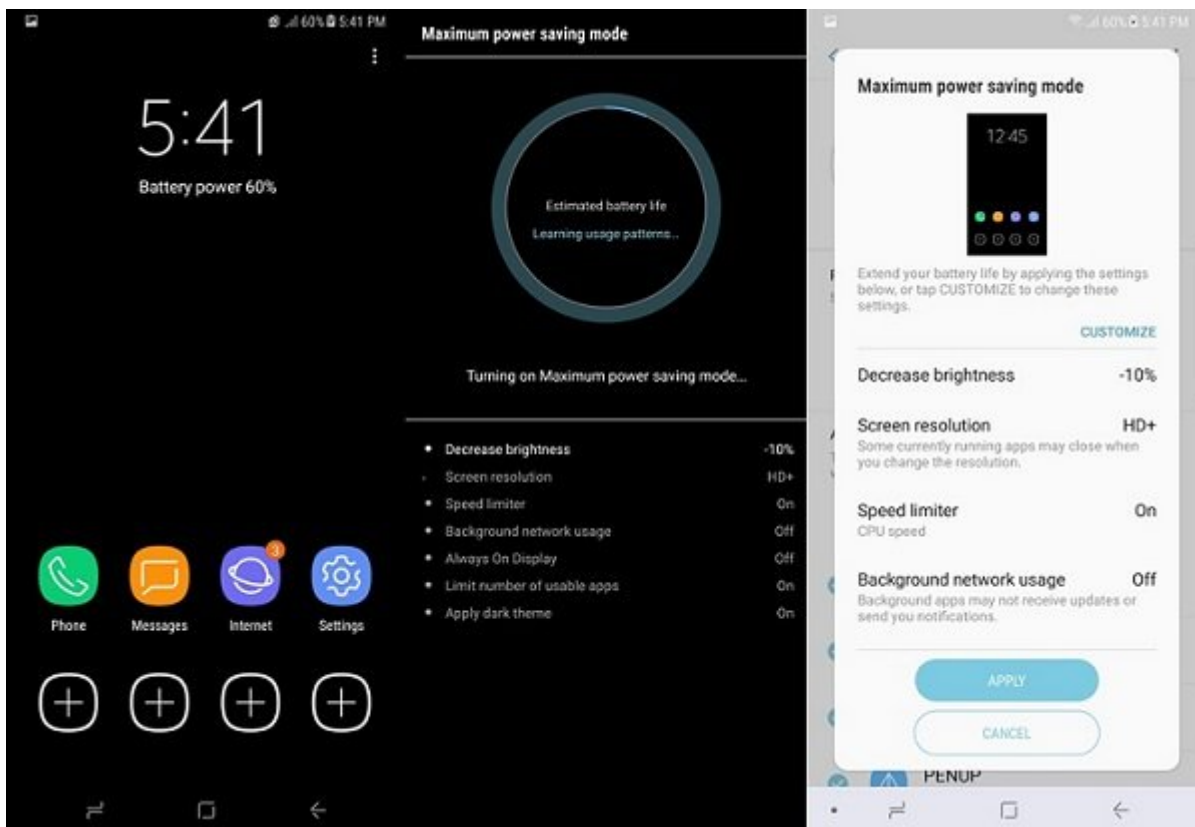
60% 5:41 PM

5:41

Battery power 60%

3

Phone

Messages

Internet

Settings

Maximum power saving mode

Estimated battery life

Learning usage patterns...

Turning on Maximum power saving mode...

| | |
|---|---|
| Decrease brightness | -10% |
| Screen resolution | HD+ |
| Speed limiter | On |
| Background network usage | Off |
| Always On Display | Off |
| Limit number of usable apps | On |
| Apply dark theme | On |

60% 5:41 PM

Maximum power saving mode

12:45

Extend your battery life by applying the settings below, or tap CUSTOMIZE to change these settings.

CUSTOMIZE

Decrease brightness -10%

Screen resolution HD+
Some currently running apps may close when you change the resolution.

Speed limiter On
CPU speed

Background network usage Off
Background apps may not receive updates or send you notifications.

APPLY

CANCEL

PENUP